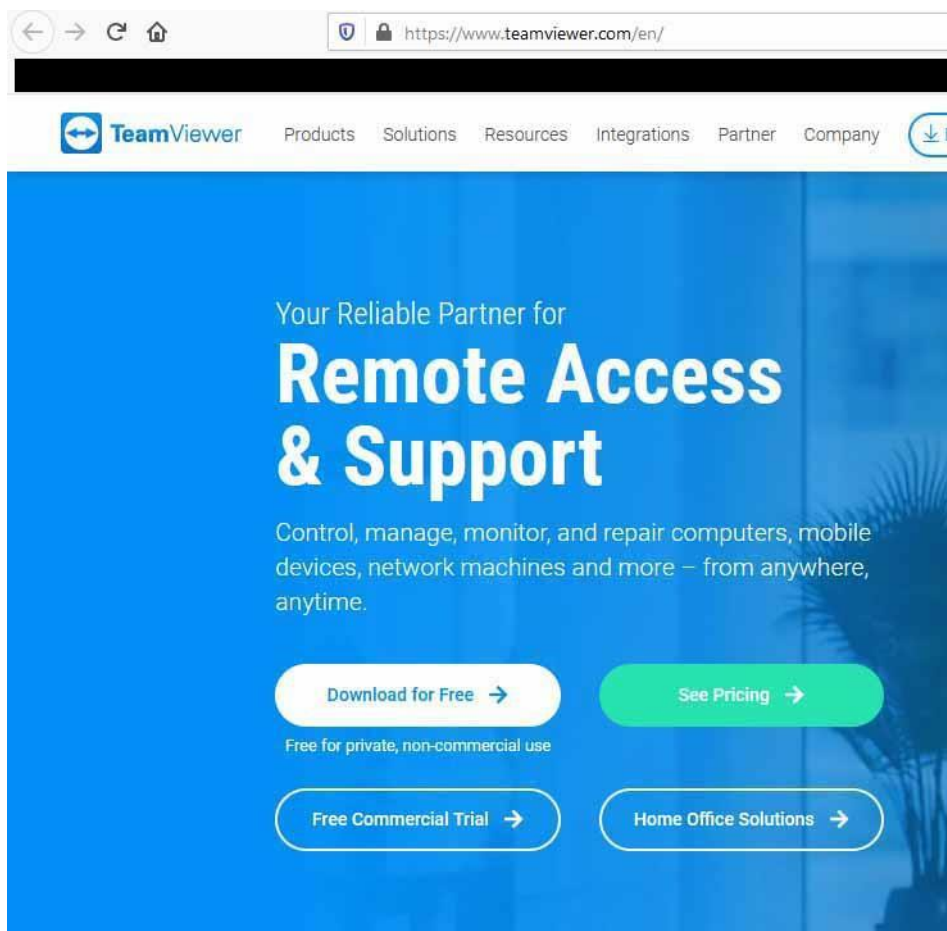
https://www.teamviewer.com/en/

TeamViewer Products Solutions Resources Integrations Partner Company

Your Reliable Partner for
Remote Access & Support

Control, manage, monitor, and repair computers, mobile devices, network machines and more – from anywhere, anytime.

Download for Free →
Free for private, non-commercial use

See Pricing →

Free Commercial Trial →

Home Office Solutions →